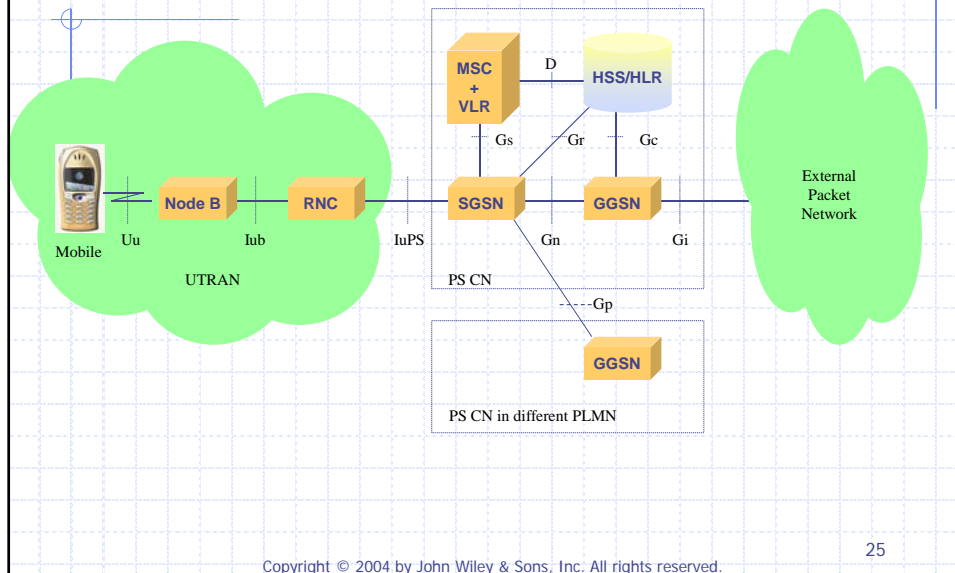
MSC
+
VLR

D

HSS/HLR

Gs

Gr

Gc

Node B

RNC

SGSN

GGSN

External Packet Network

Mobile

Uu

Iub

IuPS

Gn

Gi

UTRAN

PS CN

Gp

GGSN

PS CN in different PLMN

25

Copyright © 2004 by John Wiley & Sons, Inc. All rights reserved.